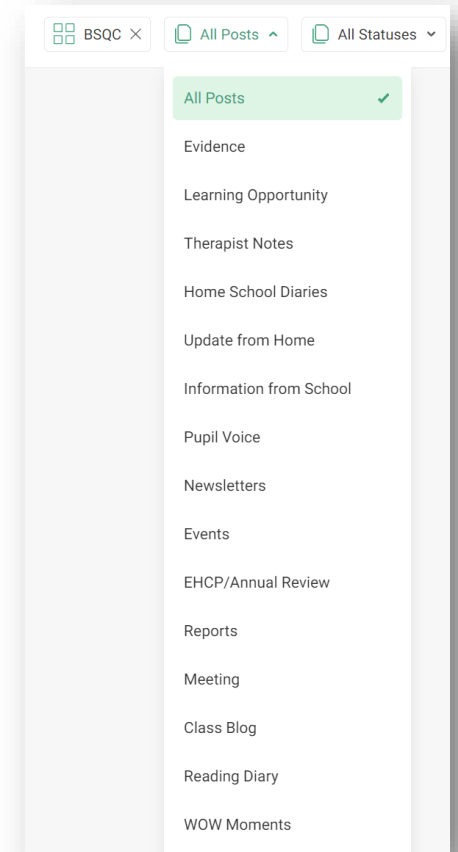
BSQC ×

All Posts

All Statuses

All Posts ✓

Evidence

Learning Opportunity

Therapist Notes

Home School Diaries

Update from Home

Information from School

Pupil Voice

Newsletters

Events

EHCP/Annual Review

Reports

Meeting

Class Blog

Reading Diary

WOW Moments